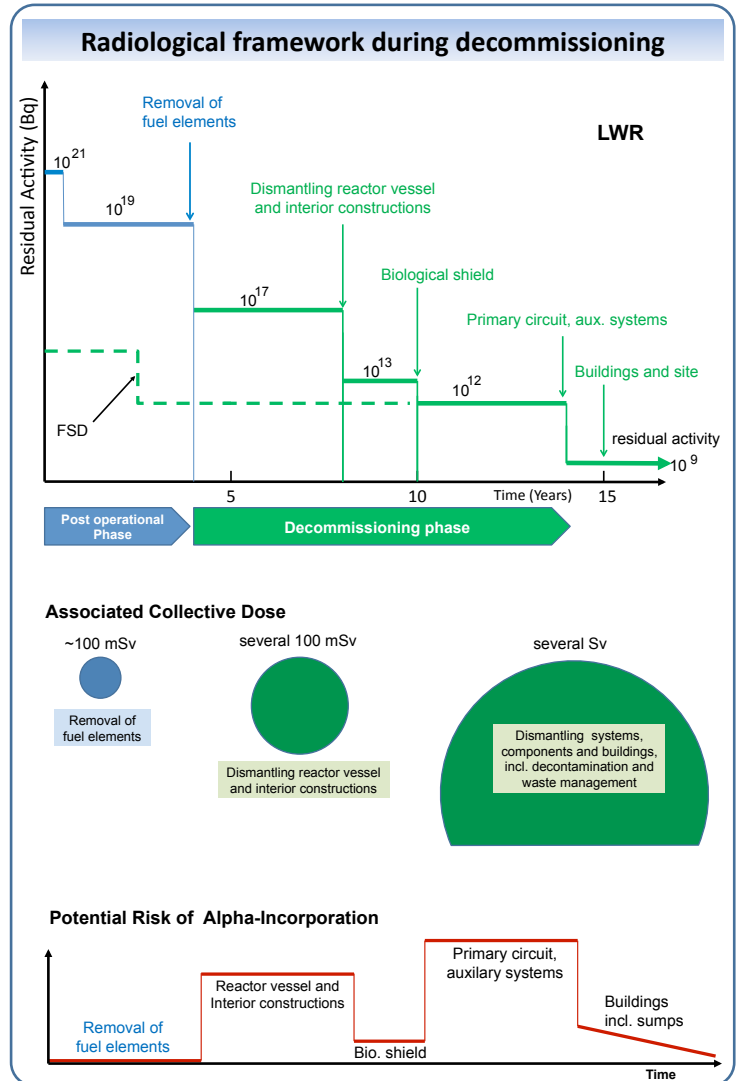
Radiological framework during decommissioning

Residual Activity (Bq)

LWR

Removal of fuel elements

$10^{21}$

$10^{19}$

Dismantling reactor vessel and interior constructions

$10^{17}$

Biological shield

Primary circuit, aux. systems

$10^{13}$

$10^{12}$

Buildings and site

FSD

residual activity

$10^{9}$

5

10

Time (Years)

15

Post operational Phase

Decommissioning phase

Associated Collective Dose

~100 mSv

Removal of fuel elements

several 100 mSv

Dismantling reactor vessel and interior constructions

several Sv

Dismantling systems, components and buildings, incl. decontamination and waste management

Potential Risk of Alpha-Incorporation

Removal of fuel elements

Reactor vessel and Interior constructions

Bio. shield

Primary circuit, auxilary systems

Buildings incl. sumps

Time